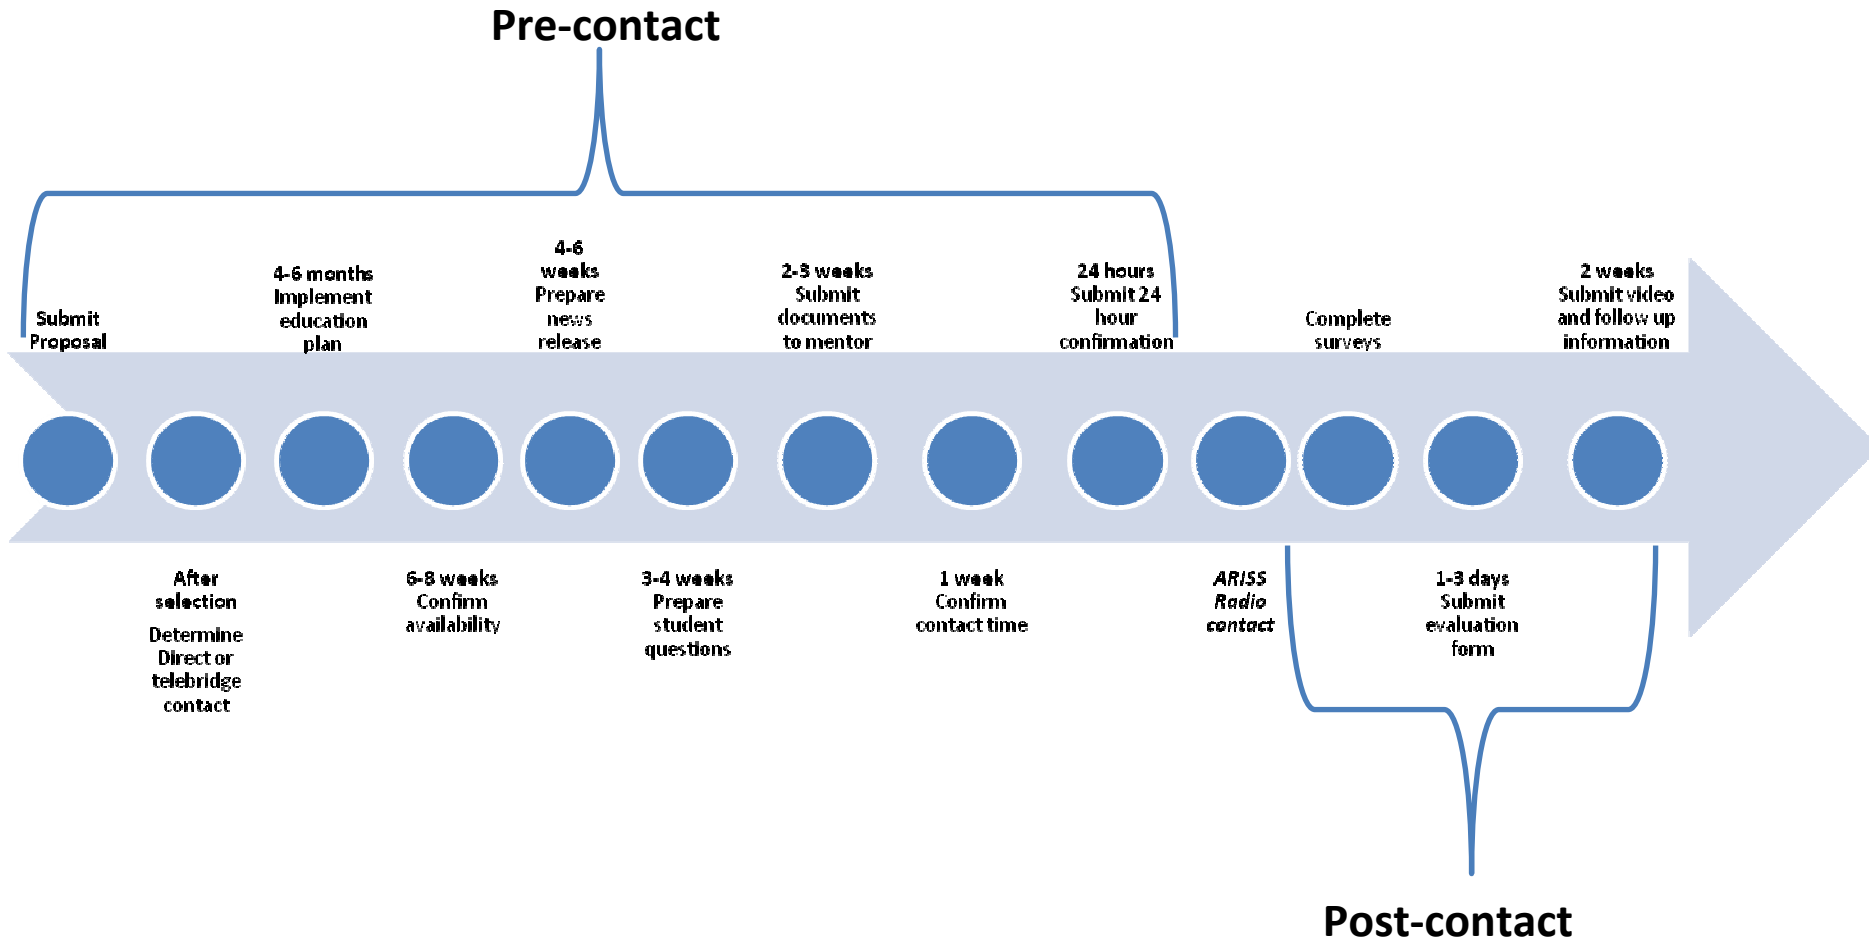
Pre-contact

Submit Proposal

4-6 months Implement education plan

4-6 weeks Prepare news release

2-3 weeks Submit documents to mentor

24 hours Submit 24 hour confirmation

Complete surveys

2 weeks Submit video and follow up information

After selection

Determine Direct or telebridge contact

6-8 weeks Confirm availability

3-4 weeks Prepare student questions

1 week Confirm contact time

ARISS Radio contact

1-3 days Submit evaluation form

Post-contact